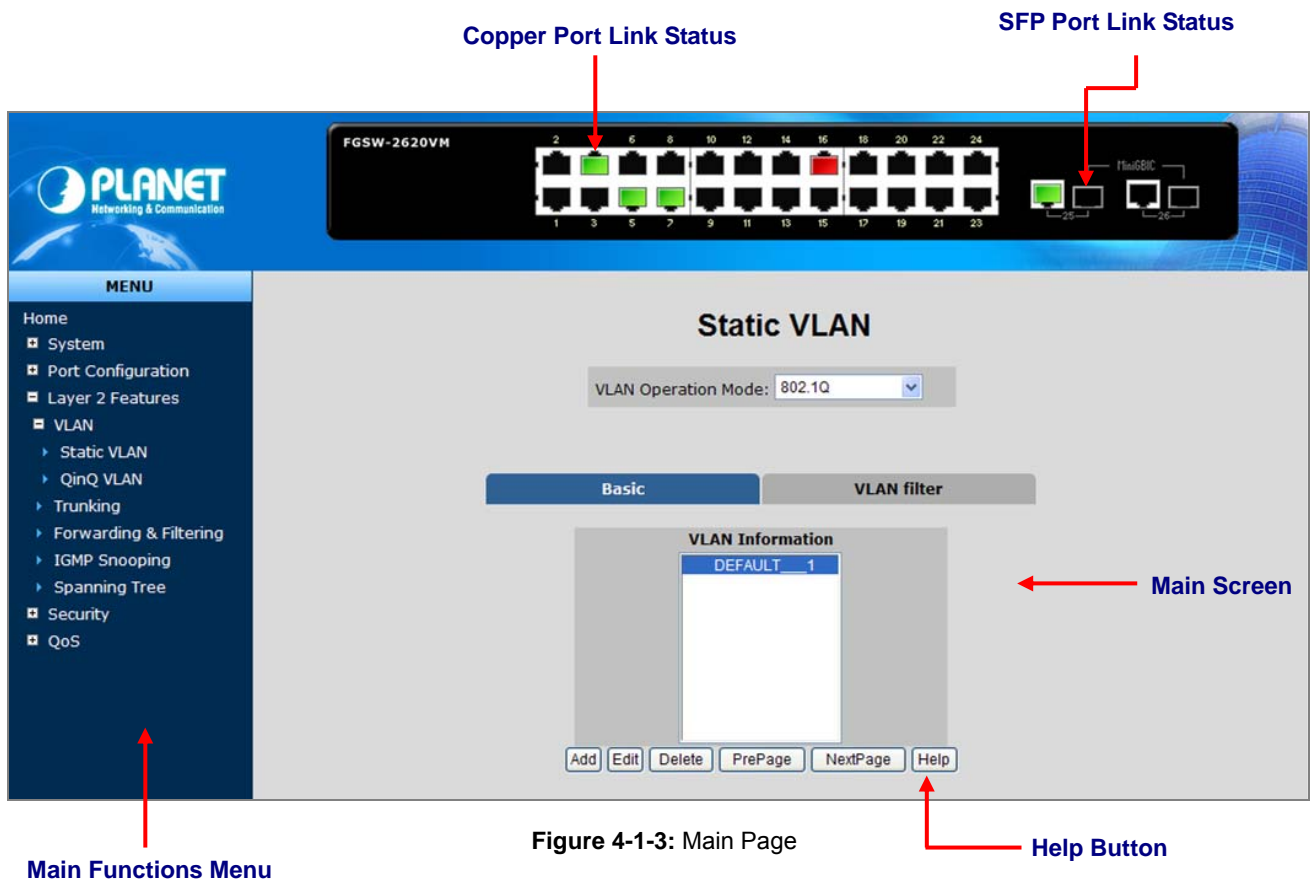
Copper Port Link Status

SFP Port Link Status

PLANET
Networking & Communication

FGSW-2620VM

2 4 6 8 10 12 14 16 18 20 22 24

1 3 5 7 9 11 13 15 17 19 21 23

MiniGBIC

25 26

MENU

Home
System
Port Configuration
Layer 2 Features
VLAN
Static VLAN
QinQ VLAN
Trunking
Forwarding & Filtering
IGMP Snooping
Spanning Tree
Security
QoS

Static VLAN

VLAN Operation Mode: 802.1Q

Basic | VLAN filter

VLAN Information

DEFAULT___1

Add | Edit | Delete | PrePage | NextPage | Help

Main Screen

Main Functions Menu

**Figure 4-1-3:** Main Page

Help Button